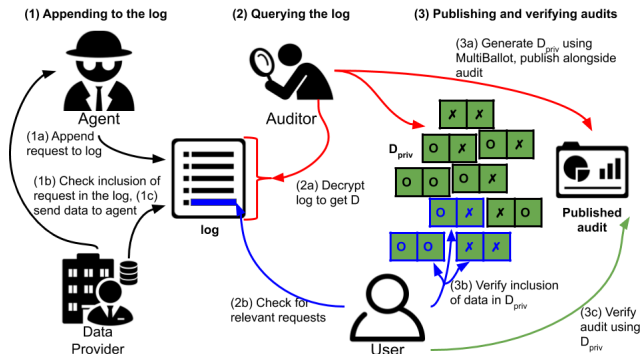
(1) Appending to the log

(2) Querying the log

(3) Publishing and verifying audits

(3a) Generate $D_{priv}$ using MultiBallot, publish alongside audit

Agent

Auditor

(1a) Append request to log

(1b) Check inclusion of request in the log, (1c) send data to agent

log

(2a) Decrypt log to get D

$D_{priv}$

✗ ✗
O ✗ O ✗
O O O ✗
O ✗ ✗ O
O O ✗ ✗

Published audit

(3b) Verify inclusion of data in $D_{priv}$

(2b) Check for relevant requests

(3c) Verify audit using $D_{priv}$

Data Provider

User